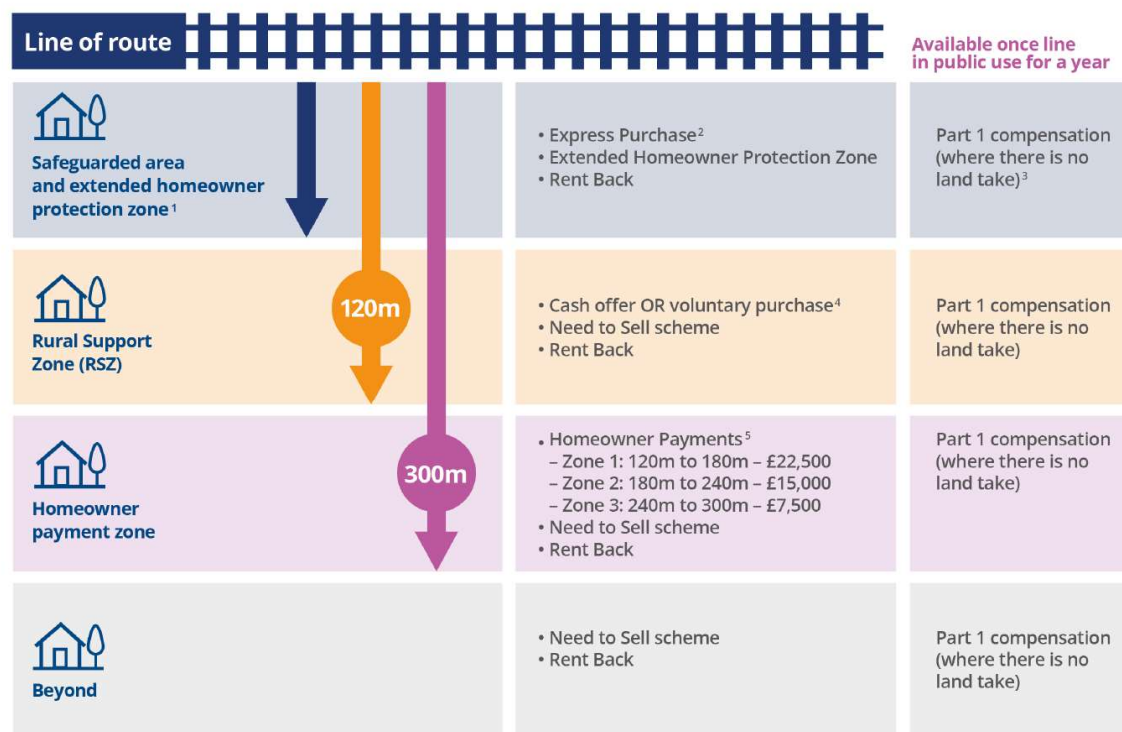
Line of route

Available once line in public use for a year

Safeguarded area and extended homeowner protection zone $^1$

• Express Purchase $^2$
• Extended Homeowner Protection Zone
• Rent Back

Part 1 compensation (where there is no land take) $^3$

120m

Rural Support Zone (RSZ)

• Cash offer OR voluntary purchase $^4$
• Need to Sell scheme
• Rent Back

Part 1 compensation (where there is no land take)

300m

Homeowner payment zone

• Homeowner Payments $^5$
– Zone 1: 120m to 180m – £22,500
– Zone 2: 180m to 240m – £15,000
– Zone 3: 240m to 300m – £7,500
• Need to Sell scheme
• Rent Back

Part 1 compensation (where there is no land take)

Beyond

• Need to Sell scheme
• Rent Back

Part 1 compensation (where there is no land take)